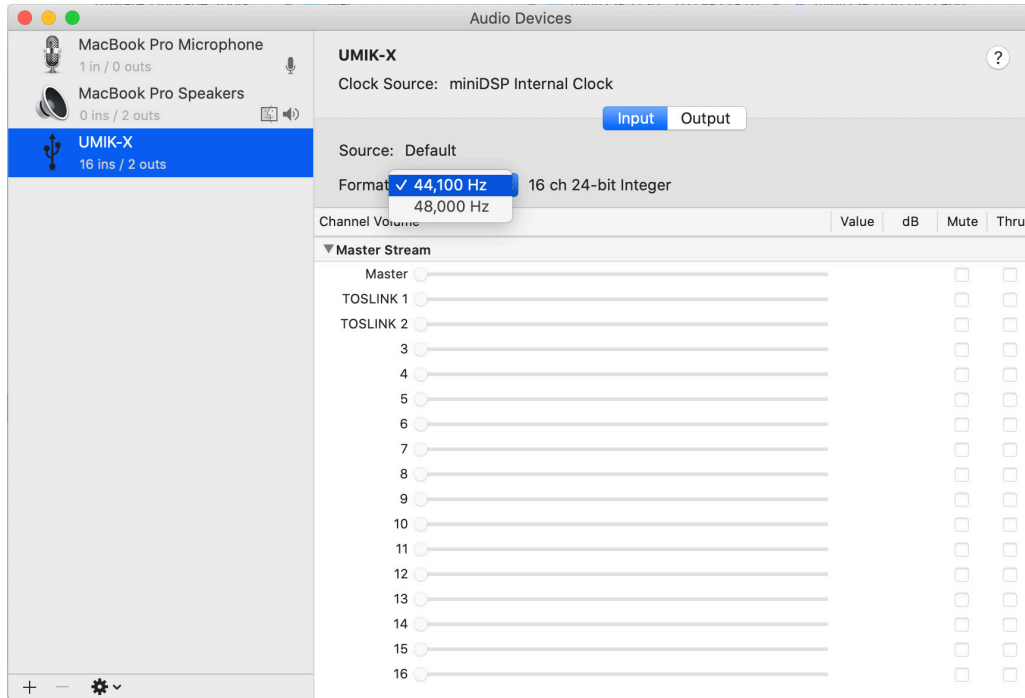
Audio Devices

MacBook Pro Microphone
1 in / 0 outs

MacBook Pro Speakers
0 ins / 2 outs

UMIK-X
16 ins / 2 outs

+ — ⚙

UMIK-X
Clock Source: miniDSP Internal Clock

?

Input Output

Source: Default

Format ✓ 44,100 Hz
48,000 Hz
16 ch 24-bit Integer

| Channel Volume | Value | dB | Mute | Thru |
|---|---|---|---|---|
| ▼Master Stream | | | | |
| Master | | | | |
| TOSLINK 1 | | | | |
| TOSLINK 2 | | | | |
| 3 | | | | |
| 4 | | | | |
| 5 | | | | |
| 6 | | | | |
| 7 | | | | |
| 8 | | | | |
| 9 | | | | |
| 10 | | | | |
| 11 | | | | |
| 12 | | | | |
| 13 | | | | |
| 14 | | | | |
| 15 | | | | |
| 16 | | | | |